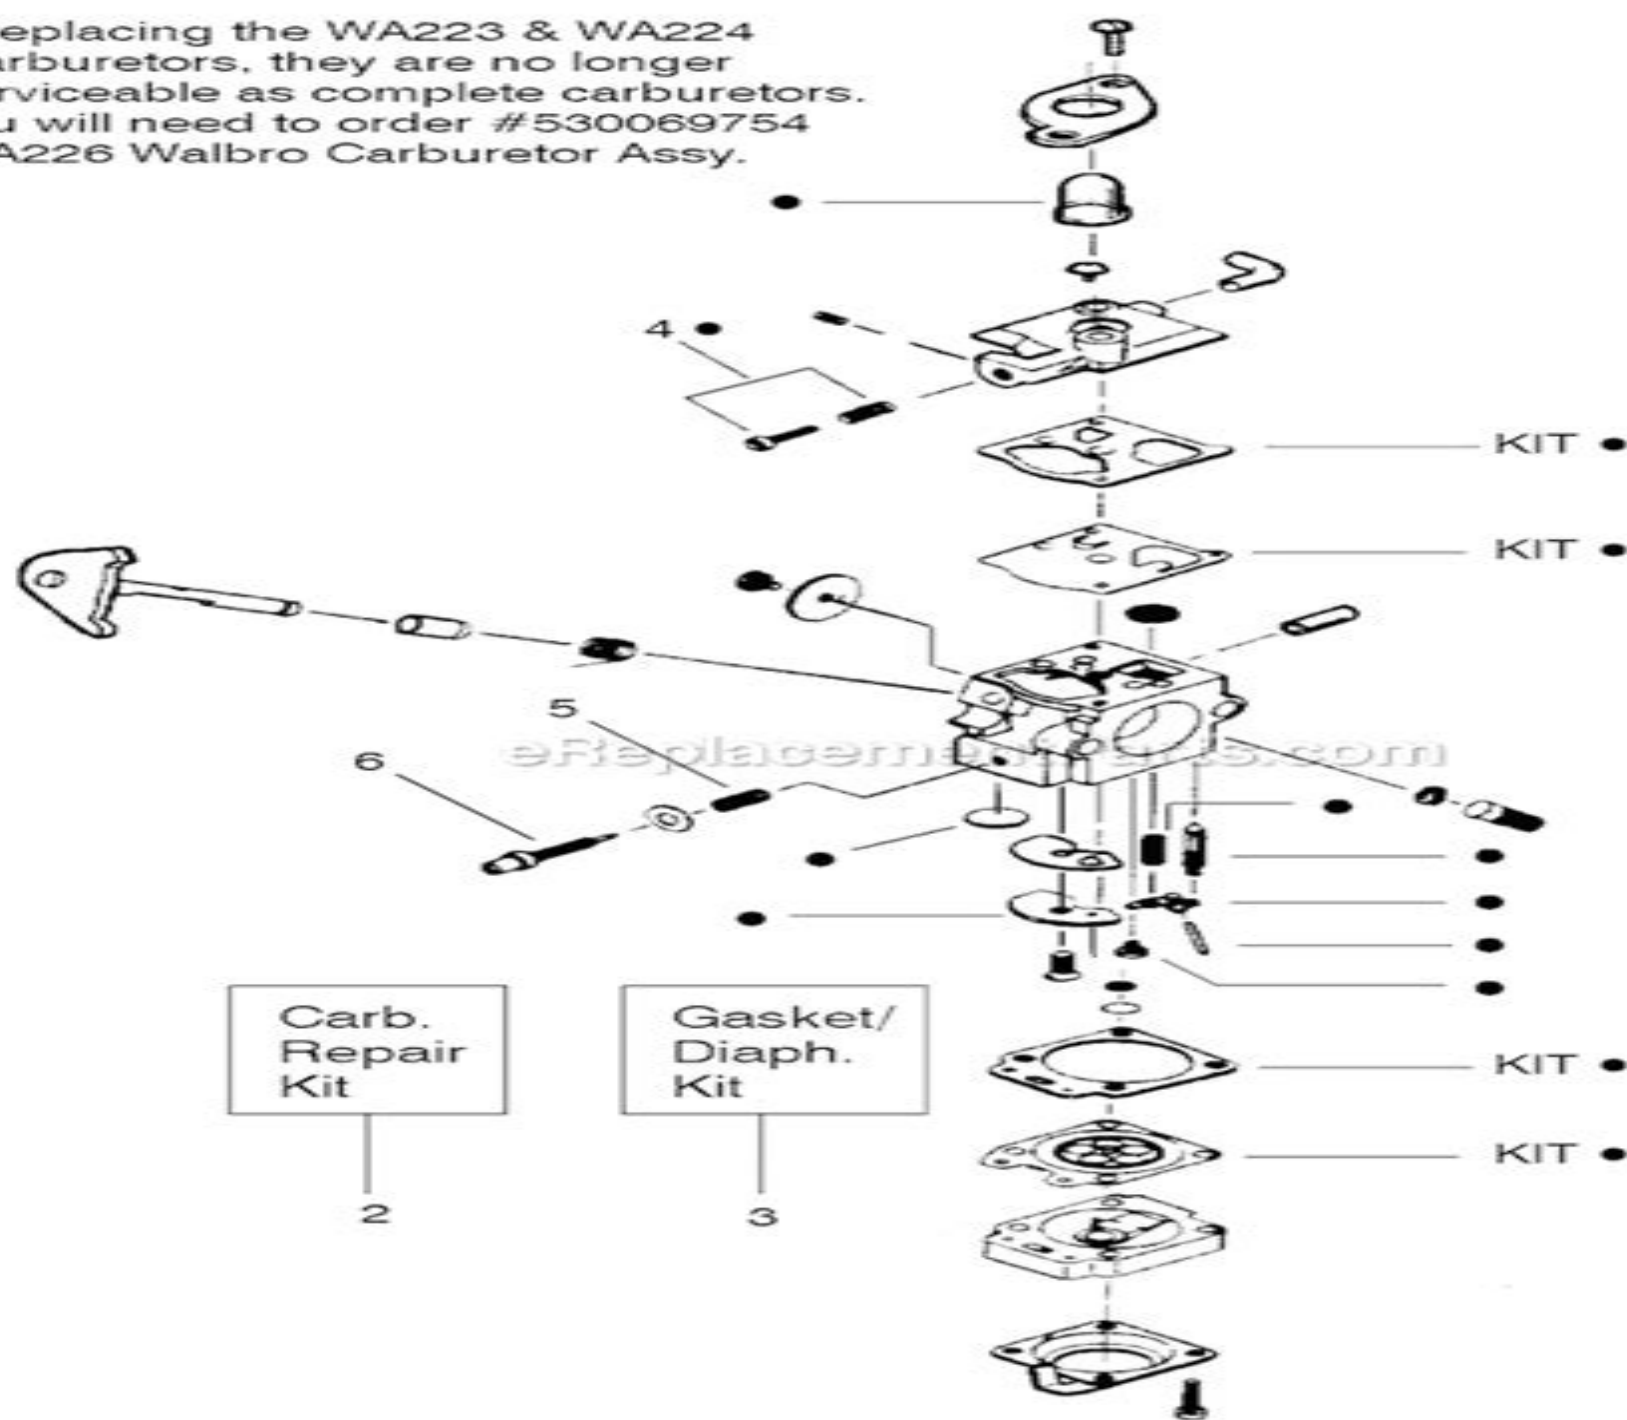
eplacing the WA223 & WA224 arburetors, they are no longer rviceable as complete carburetors. u will need to order #530069754 A226 Walbro Carburetor Assy.

4

KIT

KIT

5

eReplacementParts.com

6

Carb. Repair Kit

2

Gasket/ Diaph. Kit

3

KIT

KIT